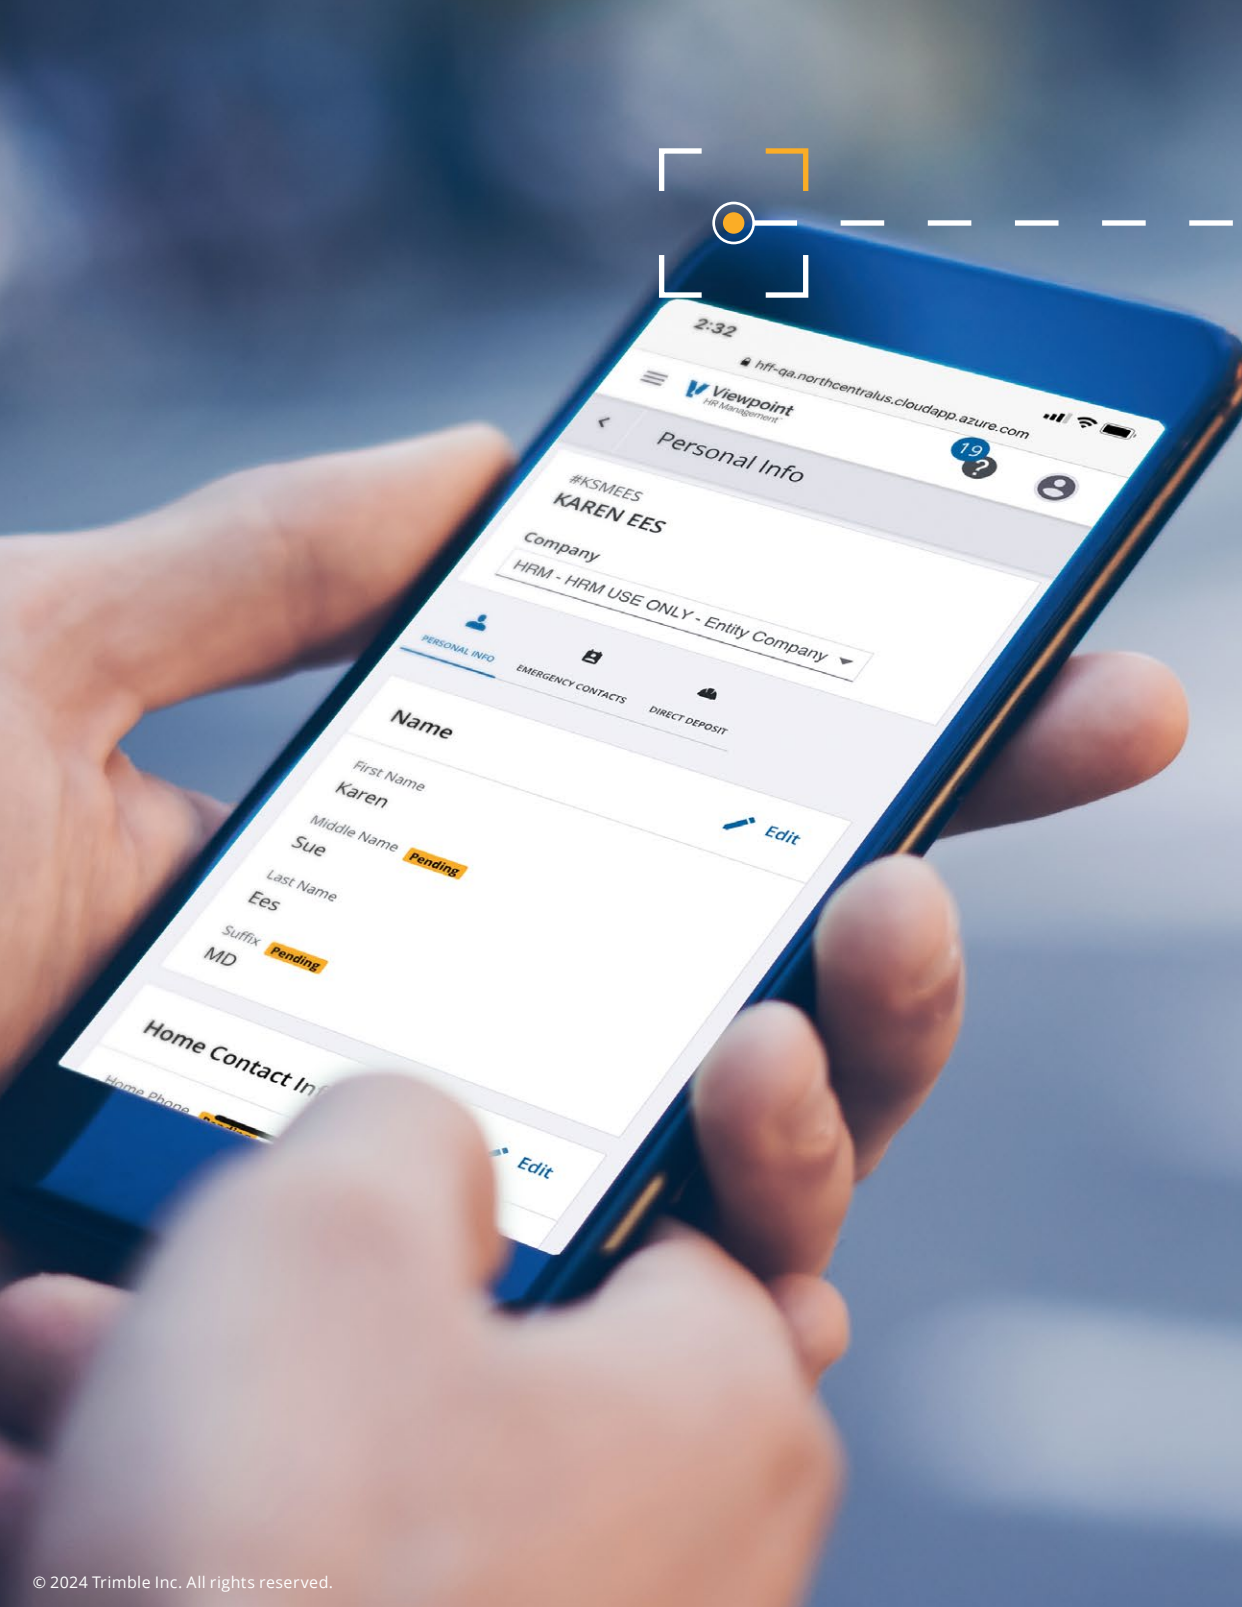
2:32

hff-qa.northcentralus.cloudapp.azure.com

Viewpoint
HR Management

Personal Info

19

#KSMEES
KAREN EES

Company
HRM - HRM USE ONLY - Entity Company

PERSONAL INFO
EMERGENCY CONTACTS
DIRECT DEPOSIT

Name

First Name
Karen

Edit

Middle Name Pending
Sue

Last Name
Ees

Suffix Pending
MD

Home Contact In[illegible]

Home Phone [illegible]

Edit

© 2024 Trimble Inc. All rights reserved.